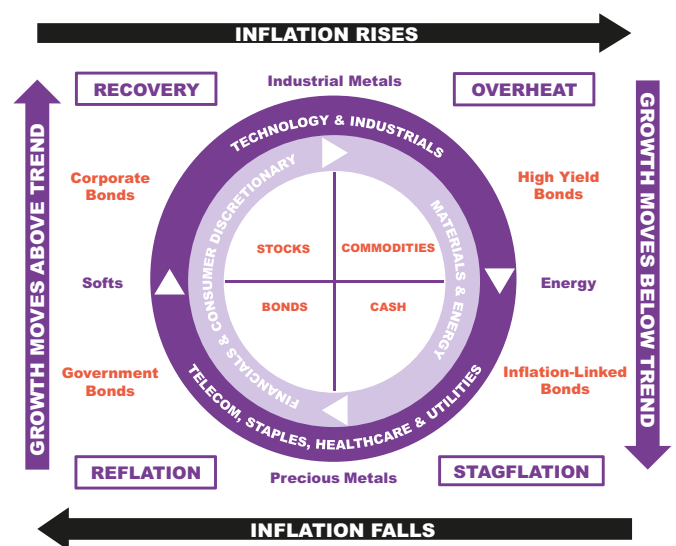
INFLATION RISES

RECOVERY

Industrial Metals

OVERHEAT

GROWTH MOVES ABOVE TREND

GROWTH MOVES BELOW TREND

TECHNOLOGY & INDUSTRIALS

CONSUMER DISCRETIONARY

MATERIALS & ENERGY

FINANCIALS

TELECOM, STAPLES, HEALTHCARE & UTILITIES

Corporate Bonds

High Yield Bonds

STOCKS

COMMODITIES

Softs

Energy

BONDS

CASH

Government Bonds

Inflation-Linked Bonds

REFLATION

Precious Metals

STAGFLATION

INFLATION FALLS